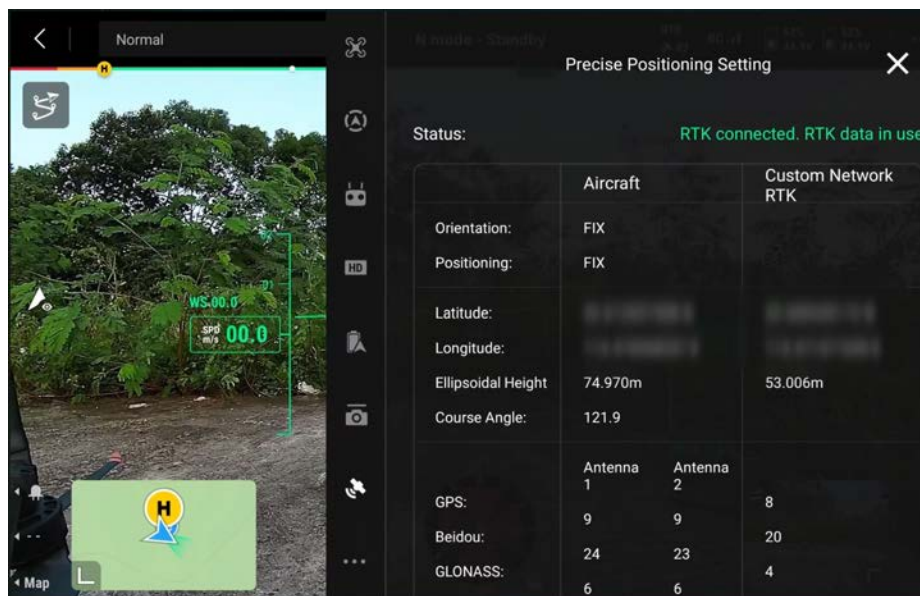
Normal

H

WS 00.0

SPD m/s 00.0

HD

H

Map

Precise Positioning Setting

Status:

RTK connected. RTK data in use

| | Aircraft | | Custom Network RTK |
|---|---|---|---|
| Orientation: | FIX | | |
| Positioning: | FIX | | |
| Latitude: | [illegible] | | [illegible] |
| Longitude: | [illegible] | | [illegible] |
| Ellipsoidal Height | 74.970m | | 53.006m |
| Course Angle: | 121.9 | | |
| | Antenna 1 | Antenna 2 | |
| GPS: | 9 | 9 | 8 |
| Beidou: | 24 | 23 | 20 |
| GLONASS: | 6 | 6 | 4 |